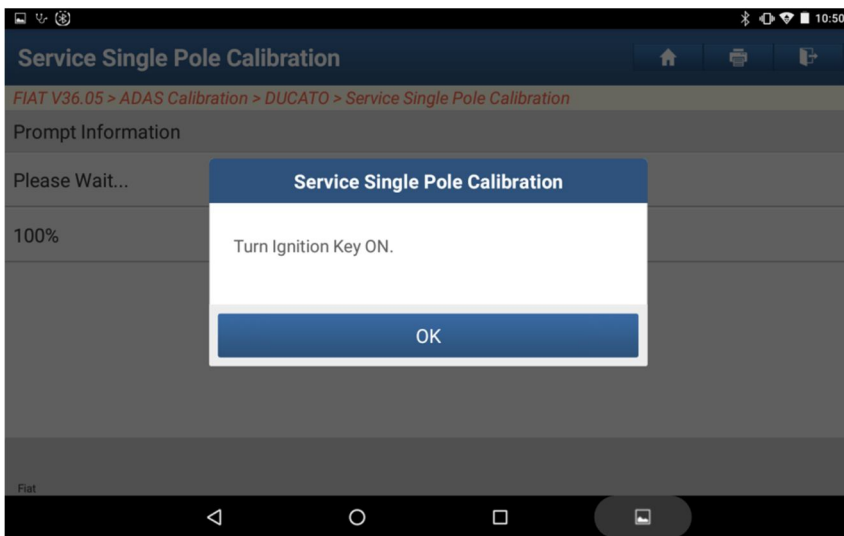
10:50

Service Single Pole Calibration

FIAT V36.05 > ADAS Calibration > DUCATO > Service Single Pole Calibration

Prompt Information

Please Wait...

100%

Service Single Pole Calibration

Turn Ignition Key ON.

OK

Fiat